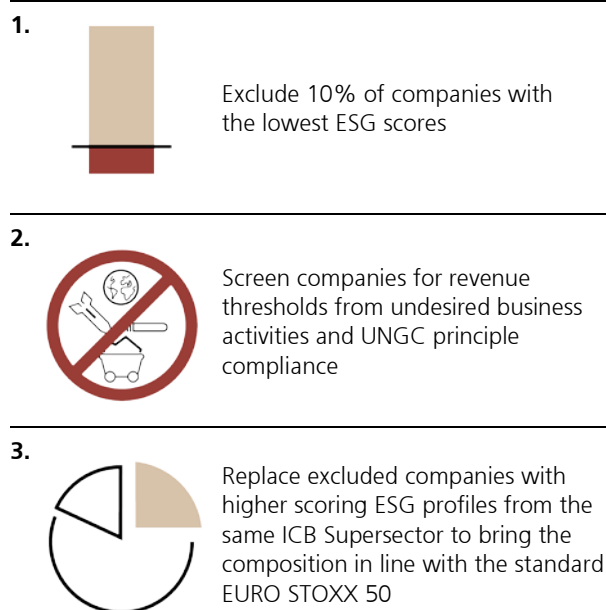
1.

Exclude 10% of companies with the lowest ESG scores

2.

Screen companies for revenue thresholds from undesired business activities and UNGC principle compliance

3.

Replace excluded companies with higher scoring ESG profiles from the same ICB Supersector to bring the composition in line with the standard EURO STOXX 50